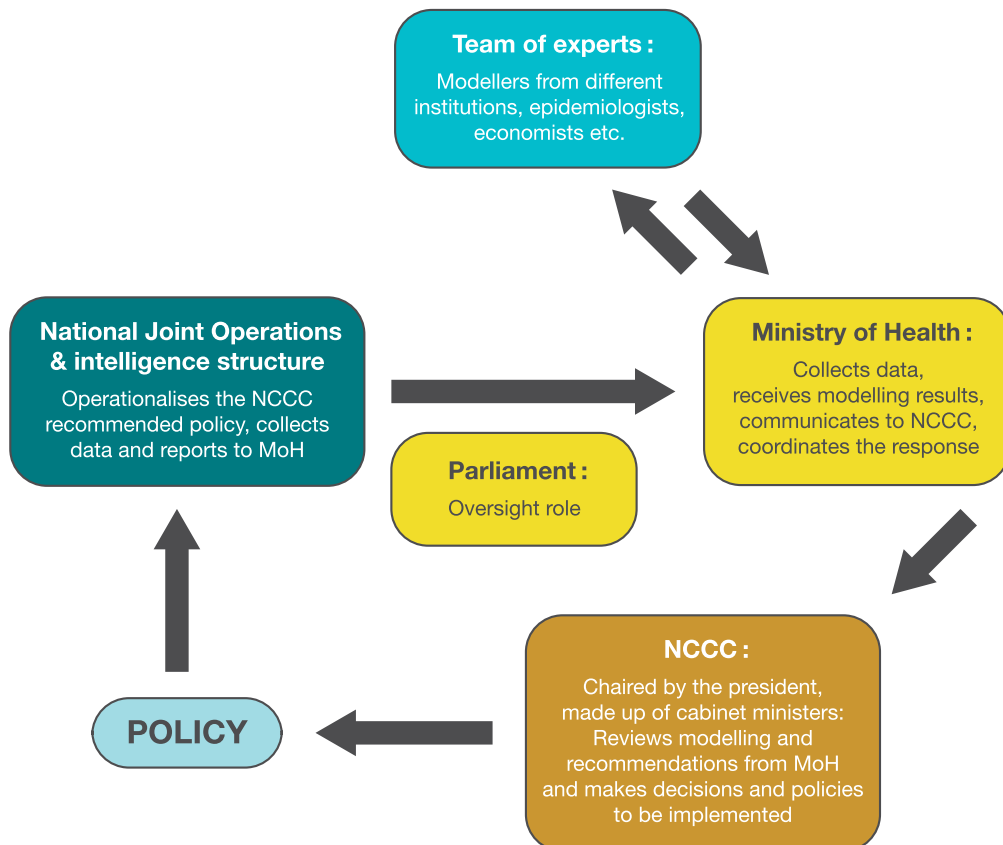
Team of experts:

Modellers from different institutions, epidemiologists, economists etc.

National Joint Operations & intelligence structure

Operationalises the NCCC recommended policy, collects data and reports to MoH

Ministry of Health:

Collects data, receives modelling results, communicates to NCCC, coordinates the response

Parliament:

Oversight role

NCCC:

Chaired by the president, made up of cabinet ministers: Reviews modelling and recommendations from MoH and makes decisions and policies to be implemented

POLICY